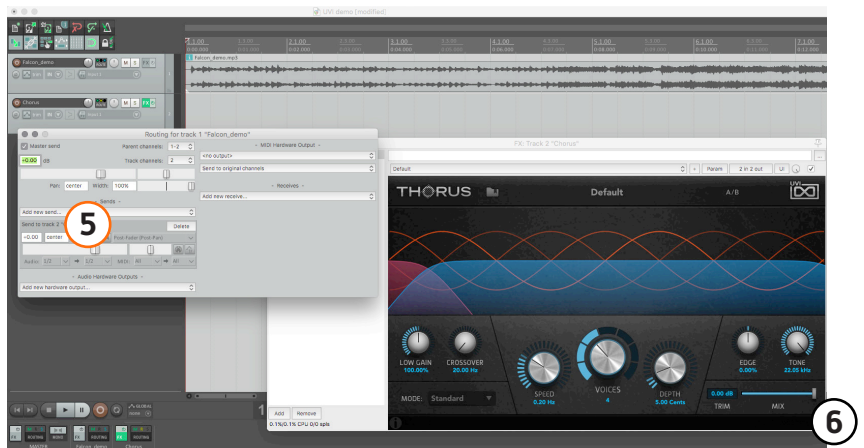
UVI demo [modified]

1.1.00 0:00.000
1.3.00
2.1.00 0:01.000
2.3.00
3.1.00 0:04.000
3.3.00
4.1.00 0:06.000
4.3.00
5.1.00 0:08.000
5.3.00
6.1.00 0:10.000
6.3.00
7.1.00 0:12.000

Falcon_demo
Falcon_demo.mp3
Chorus

Routing for track 1 "Falcon_demo"
Master send
Parent channels: 1-2
+0.00 dB
Track channels: 2
Pan: center Width: 100%
Sends
Add new send...
Send to track 2
Delete
+0.00 center
Post-Fader (Post-Pan)
Audio: 1/2 1/2 MIDI: All All
Audio Hardware Outputs
Add new hardware output...
MIDI Hardware Output
<no output>
Send to original channels
Receives
Add new receive...

5

FX: Track 2 "Chorus"
Default
Param
2 in 2 out
UI
THORUS
Default
A/B
UVI
LOW GAIN 100.00%
CROSSOVER 20.00 Hz
SPEED 0.20 Hz
VOICES 4
DEPTH 3.00 Cents
EDGE 0.00%
TONE 22.05 kHz
MODE: Standard
0.00 dB
TRIM
MIX
Add
Remove
0.1%/0.1% CPU 0/0 spls

6

ROUTING
MASTER
Falcon_demo
Chorus